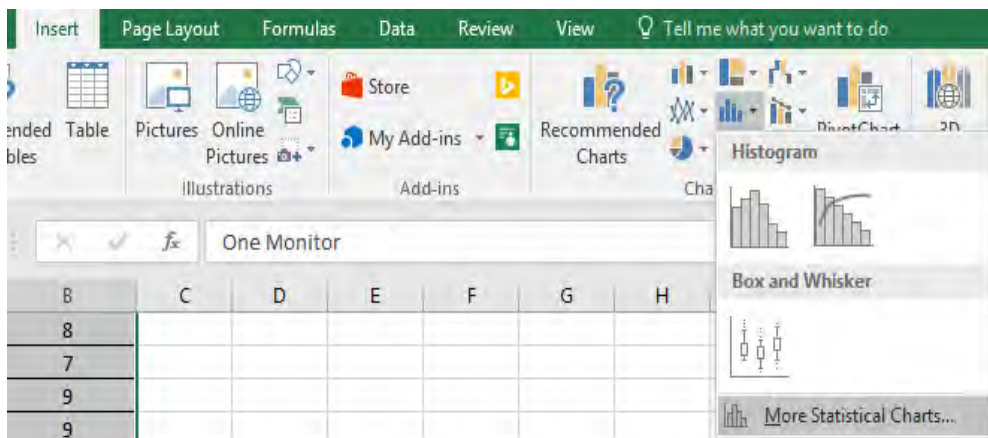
Insert Page Layout Formulas Data Review View Tell me what you want to do

ended bles Table Pictures Online Pictures Illustrations Store My Add-ins Add-ins Recommended Charts Cha PivotChart 3D

Histogram

Box and Whisker

More Statistical Charts...

$f_x$ One Monitor

| B | C | D | E | F | G | H |
|---|---|---|---|---|---|---|
| 8 | | | | | | |
| 7 | | | | | | |
| 9 | | | | | | |
| 9 | | | | | | |